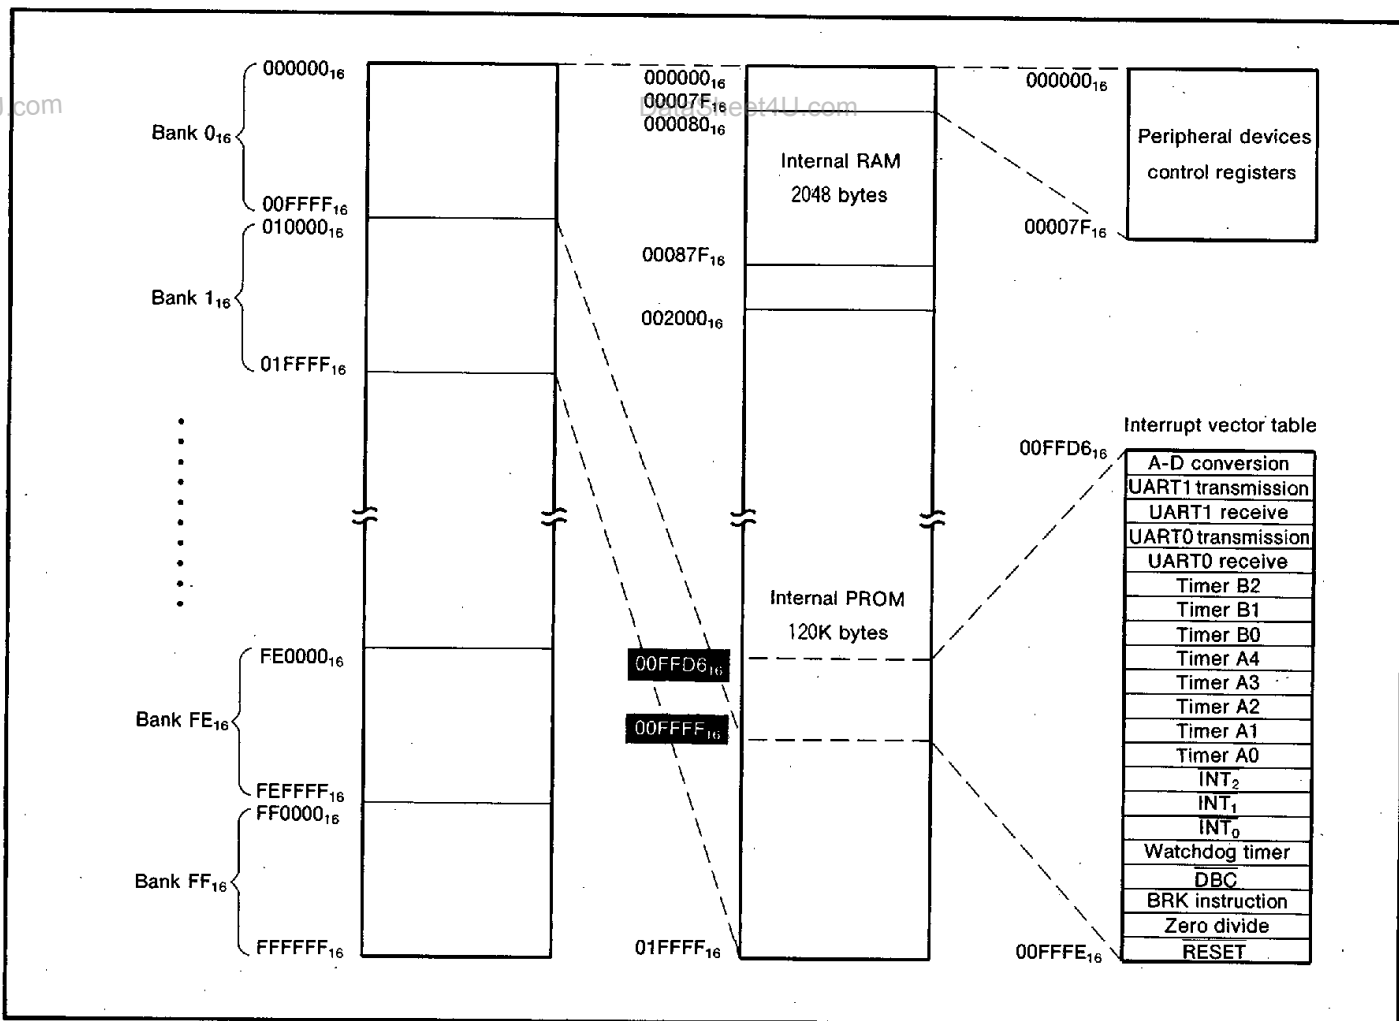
.com

$000000_{16}$

Bank $0_{16}$

$00FFFF_{16}$
$010000_{16}$

Bank $1_{16}$

$01FFFF_{16}$

$FE0000_{16}$

Bank $FE_{16}$

$FEFFFF_{16}$
$FF0000_{16}$

Bank $FF_{16}$

$FFFFFF_{16}$

$000000_{16}$
$00007F_{16}$
DataSheet4U.com
$000080_{16}$

Internal RAM
2048 bytes

$00087F_{16}$

$002000_{16}$

Internal PROM
120K bytes

$00FFD6_{16}$

$00FFFF_{16}$

$01FFFF_{16}$

$000000_{16}$

Peripheral devices control registers

$00007F_{16}$

Interrupt vector table

$00FFD6_{16}$

| A-D conversion |
|---|
| UART1 transmission |
| UART1 receive |
| UART0 transmission |
| UART0 receive |
| Timer B2 |
| Timer B1 |
| Timer B0 |
| Timer A4 |
| Timer A3 |
| Timer A2 |
| Timer A1 |
| Timer A0 |
| $\overline{INT_2}$ |
| $\overline{INT_1}$ |
| $\overline{INT_0}$ |
| Watchdog timer |
| $\overline{DBC}$ |
| BRK instruction |
| Zero divide |
| $\overline{RESET}$ |

$00FFFE_{16}$